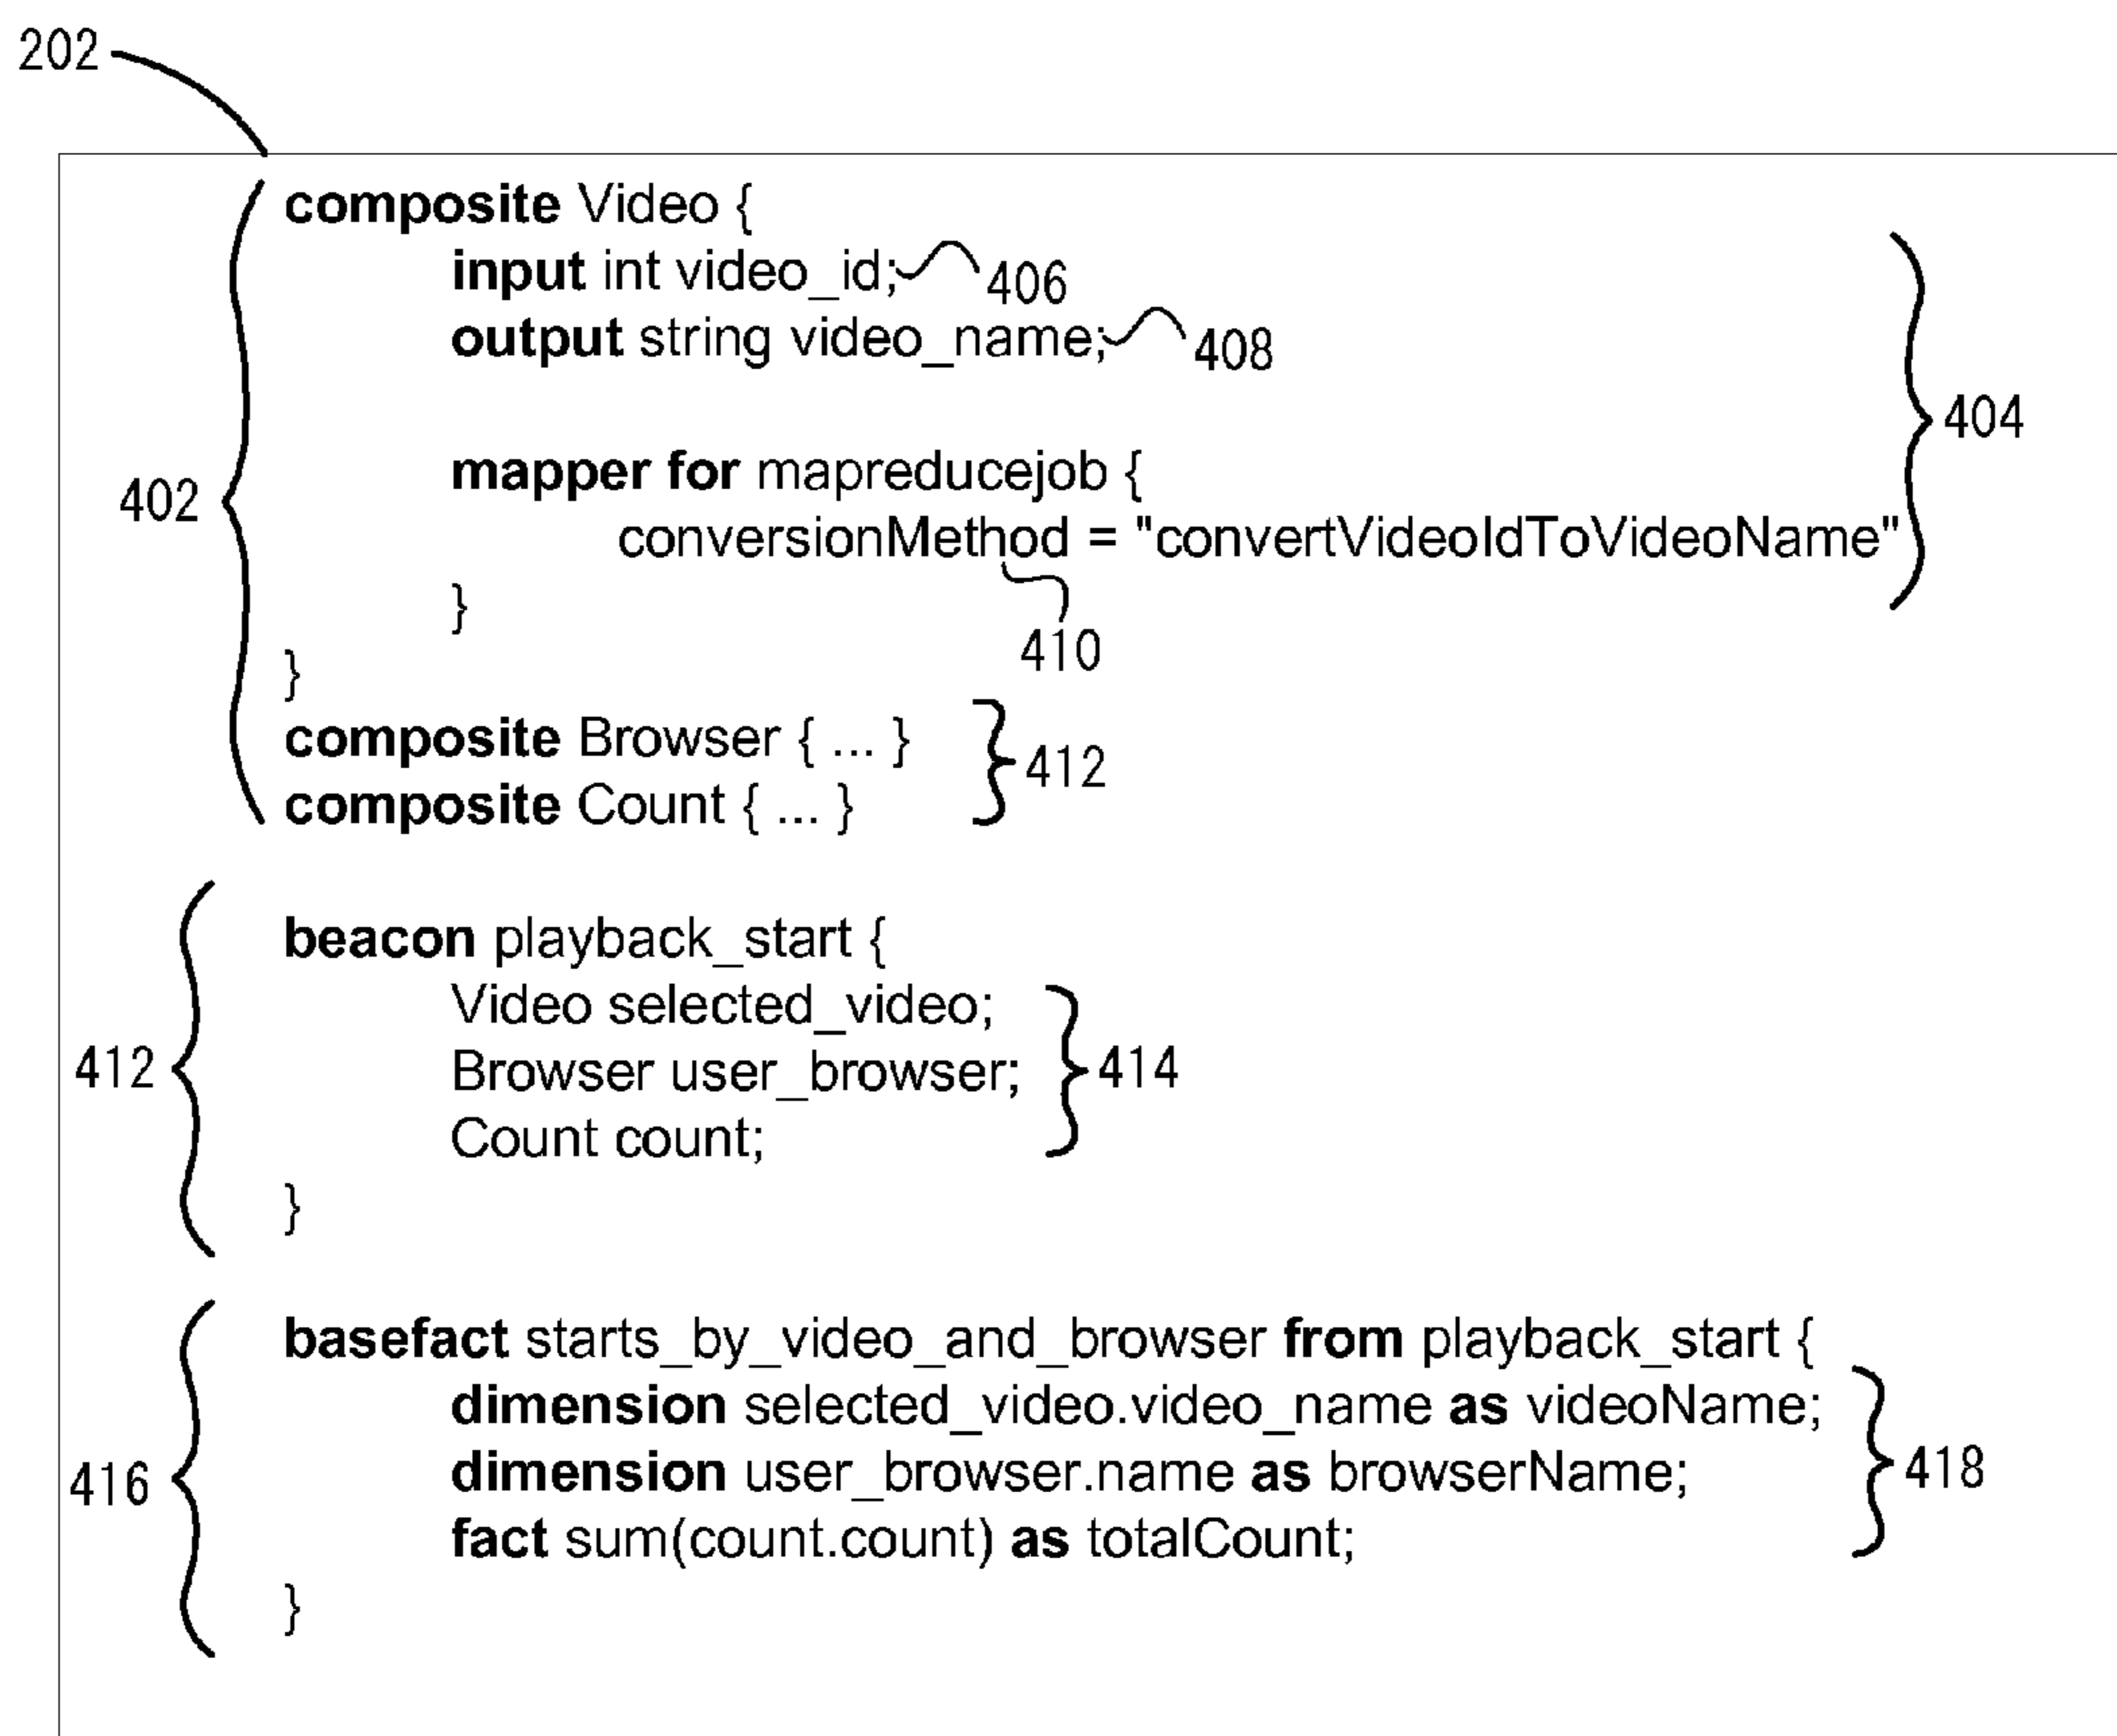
202

402
composite Video {
input int video_id; 406
output string video_name; 408

mapper for mapreducejob {
conversionMethod = "convertVideoIdToVideoName"
}
410
}
404
composite Browser { ... }
composite Count { ... }
412

412
beacon playback_start {
Video selected_video;
Browser user_browser;
Count count;
414
}

416
basefact starts_by_video_and_browser from playback_start {
dimension selected_video.video_name as videoName;
dimension user_browser.name as browserName;
fact sum(count.count) as totalCount;
418
}